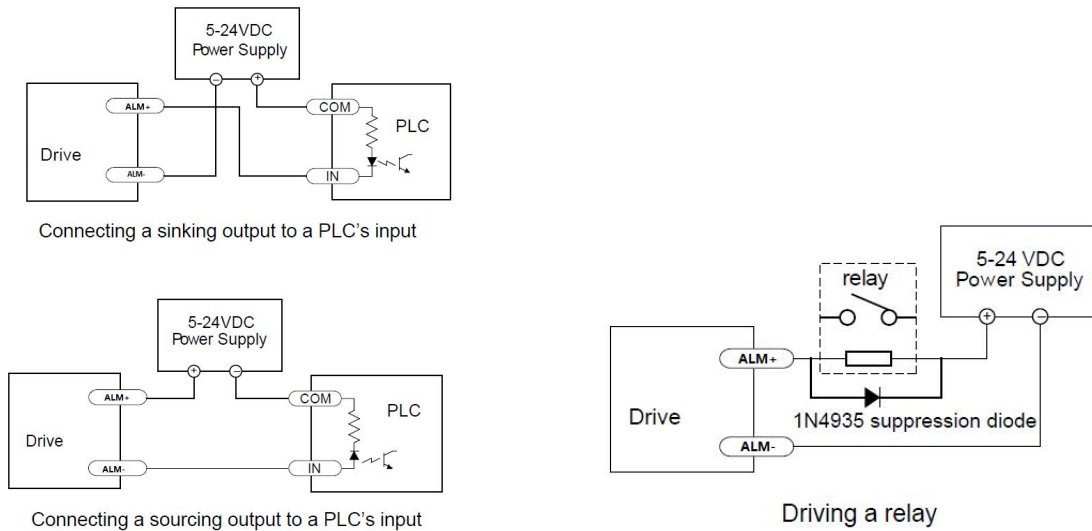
5-24VDC
Power Supply

ALM+
ALM-
Drive
COM
IN
PLC

Connecting a sinking output to a PLC's input

5-24VDC
Power Supply

ALM+
ALM-
Drive
COM
IN
PLC

Connecting a sourcing output to a PLC's input

relay
5-24 VDC
Power Supply
ALM+
ALM-
Drive
1N4935 suppression diode

Driving a relay